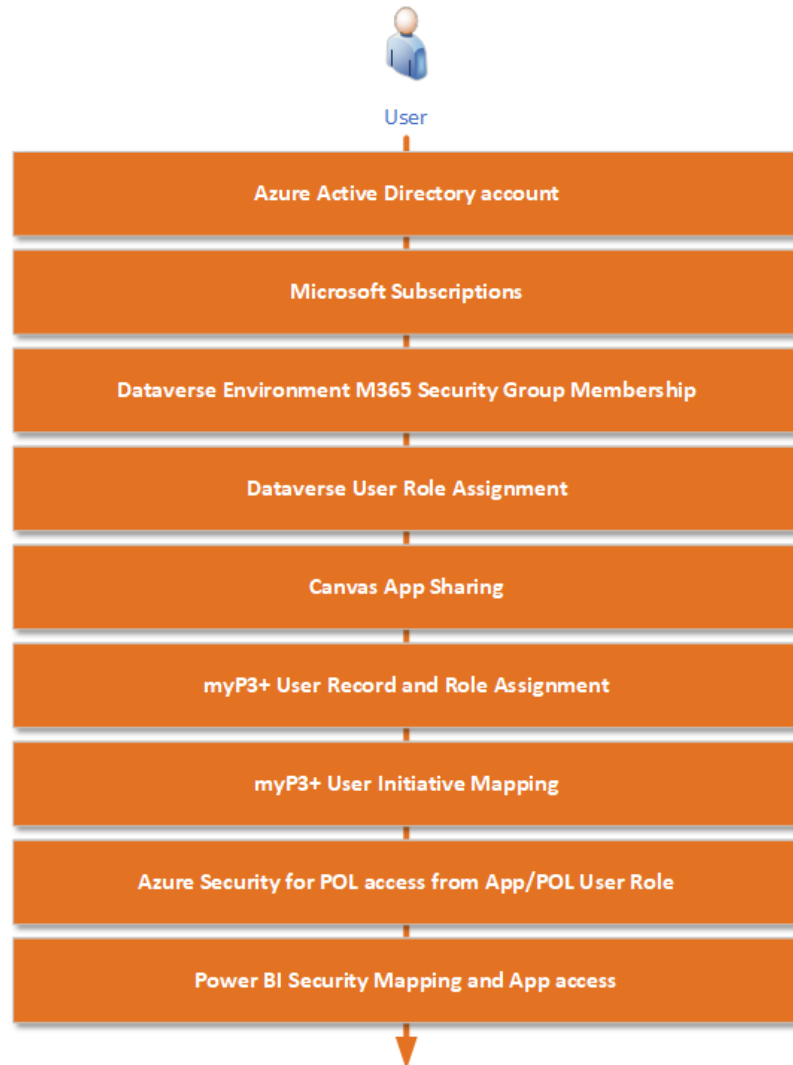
User

Azure Active Directory account

Microsoft Subscriptions

Dataverse Environment M365 Security Group Membership

Dataverse User Role Assignment

Canvas App Sharing

myP3+ User Record and Role Assignment

myP3+ User Initiative Mapping

Azure Security for POL access from App/POL User Role

Power BI Security Mapping and App access